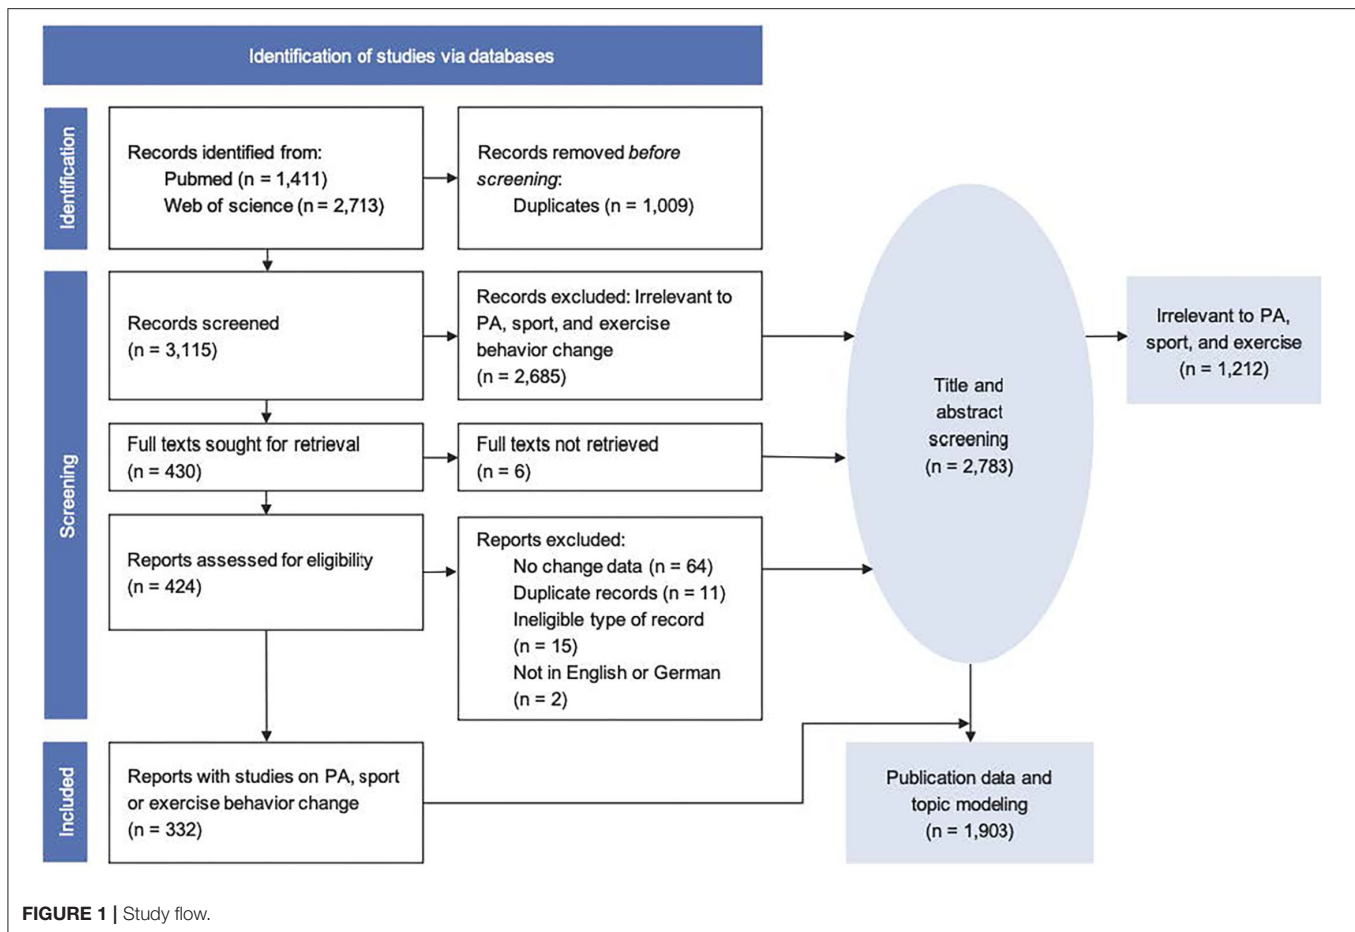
Identification of studies via databases

Identification

Records identified from:
Pubmed (n = 1,411)
Web of science (n = 2,713)

Records removed *before screening*:
Duplicates (n = 1,009)

Screening

Records screened
(n = 3,115)

Records excluded: Irrelevant to PA, sport, and exercise behavior change
(n = 2,685)

Full texts sought for retrieval
(n = 430)

Full texts not retrieved
(n = 6)

Reports assessed for eligibility
(n = 424)

Reports excluded:
No change data (n = 64)
Duplicate records (n = 11)
Ineligible type of record
(n = 15)
Not in English or German
(n = 2)

Title and abstract screening
(n = 2,783)

Irrelevant to PA, sport, and exercise
(n = 1,212)

Included

Reports with studies on PA, sport or exercise behavior change
(n = 332)

Publication data and topic modeling
(n = 1,903)

**FIGURE 1 |** Study flow.